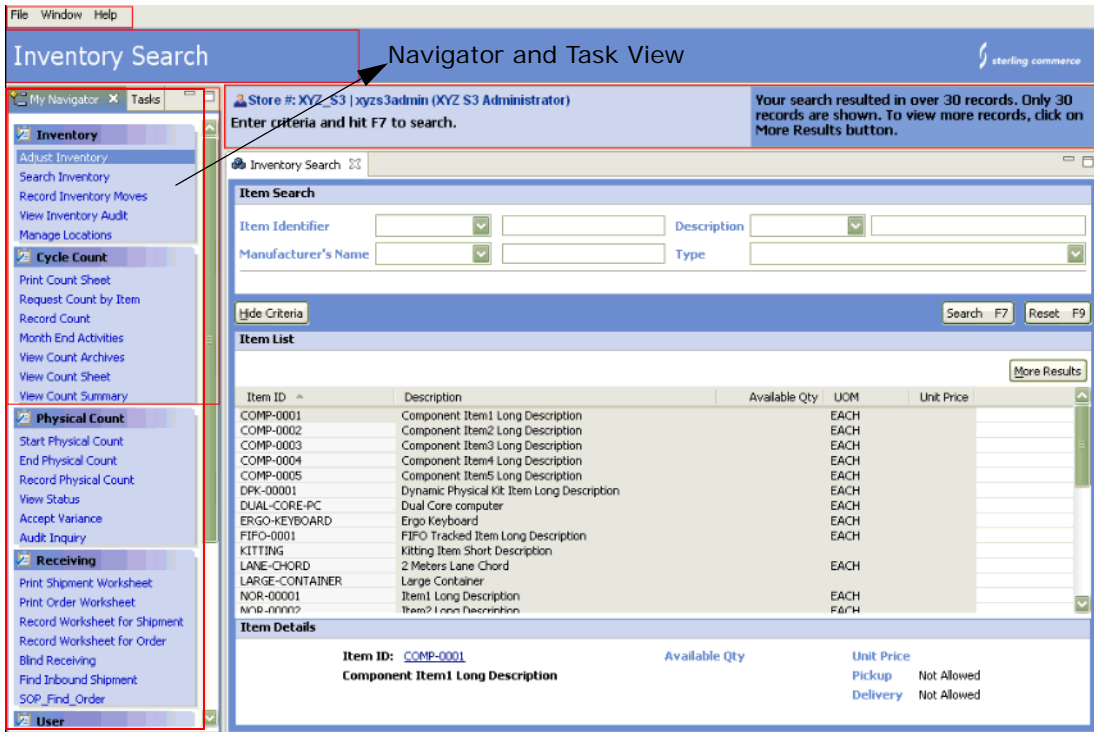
File Window Help

Inventory Search

Navigator and Task View

sterling commerce

My Navigator Tasks

Inventory
Adjust Inventory
Search Inventory
Record Inventory Moves
View Inventory Audit
Manage Locations

Cycle Count
Print Count Sheet
Request Count by Item
Record Count
Month End Activities
View Count Archives
View Count Sheet
View Count Summary

Physical Count
Start Physical Count
End Physical Count
Record Physical Count
View Status
Accept Variance
Audit Inquiry

Receiving
Print Shipment Worksheet
Print Order Worksheet
Record Worksheet for Shipment
Record Worksheet for Order
Blind Receiving
Find Inbound Shipment
SOP_Find_Order

User

Store #: XYZ_S3 | xyzs3admin (XYZ S3 Administrator)
Enter criteria and hit F7 to search.

Your search resulted in over 30 records. Only 30 records are shown. To view more records, click on More Results button.

Inventory Search

Item Search

Item Identifier

Description

Manufacturer's Name

Type

Hide Criteria

Search F7

Reset F9

Item List

More Results

| Item ID | Description | Available Qty | UOM | Unit Price |
|---|---|---|---|---|
| COMP-0001 | Component Item1 Long Description | | EACH | |
| COMP-0002 | Component Item2 Long Description | | EACH | |
| COMP-0003 | Component Item3 Long Description | | EACH | |
| COMP-0004 | Component Item4 Long Description | | EACH | |
| COMP-0005 | Component Item5 Long Description | | EACH | |
| DPK-00001 | Dynamic Physical Kit Item Long Description | | EACH | |
| DUAL-CORE-PC | Dual Core computer | | EACH | |
| ERGO-KEYBOARD | Ergo Keyboard | | EACH | |
| FIFO-0001 | FIFO Tracked Item Long Description | | EACH | |
| KITTING | Kitting Item Short Description | | | |
| LANE-CHORD | 2 Meters Lane Chord | | EACH | |
| LARGE-CONTAINER | Large Container | | | |
| NOR-00001 | Item1 Long Description | | EACH | |
| NOR-00002 | Item2 Long Description | | EACH | |

Item Details

Item ID: COMP-0001
Component Item1 Long Description

Available Qty

Unit Price
Pickup Not Allowed
Delivery Not Allowed